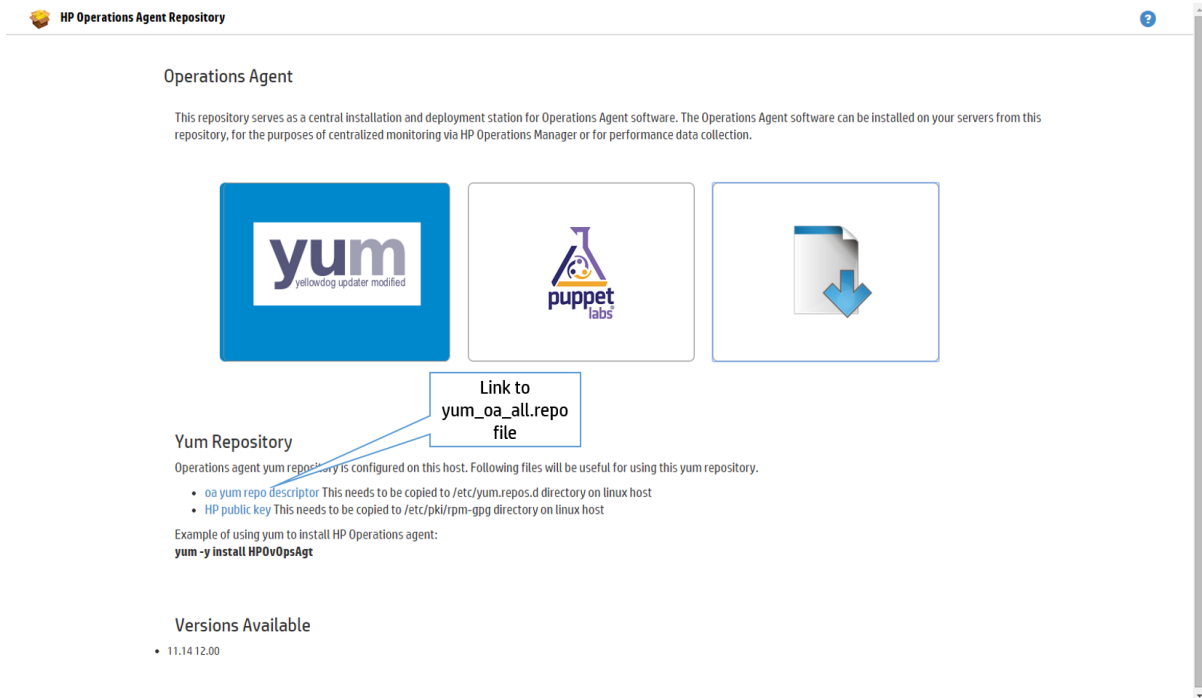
HP Operations Agent Repository

Operations Agent

This repository serves as a central installation and deployment station for Operations Agent software. The Operations Agent software can be installed on your servers from this repository, for the purposes of centralized monitoring via HP Operations Manager or for performance data collection.

yum
yellowdog updater modified

puppet labs

Link to yum_oa_all.repo file

Yum Repository

Operations agent yum repository is configured on this host. Following files will be useful for using this yum repository.

- oa yum repo descriptor This needs to be copied to /etc/yum.repos.d directory on linux host
- HP public key This needs to be copied to /etc/pki/rpm-gpg directory on linux host

Example of using yum to install HP Operations agent:
yum -y install HPOvOpsAgt

Versions Available

- 11.14 12.00